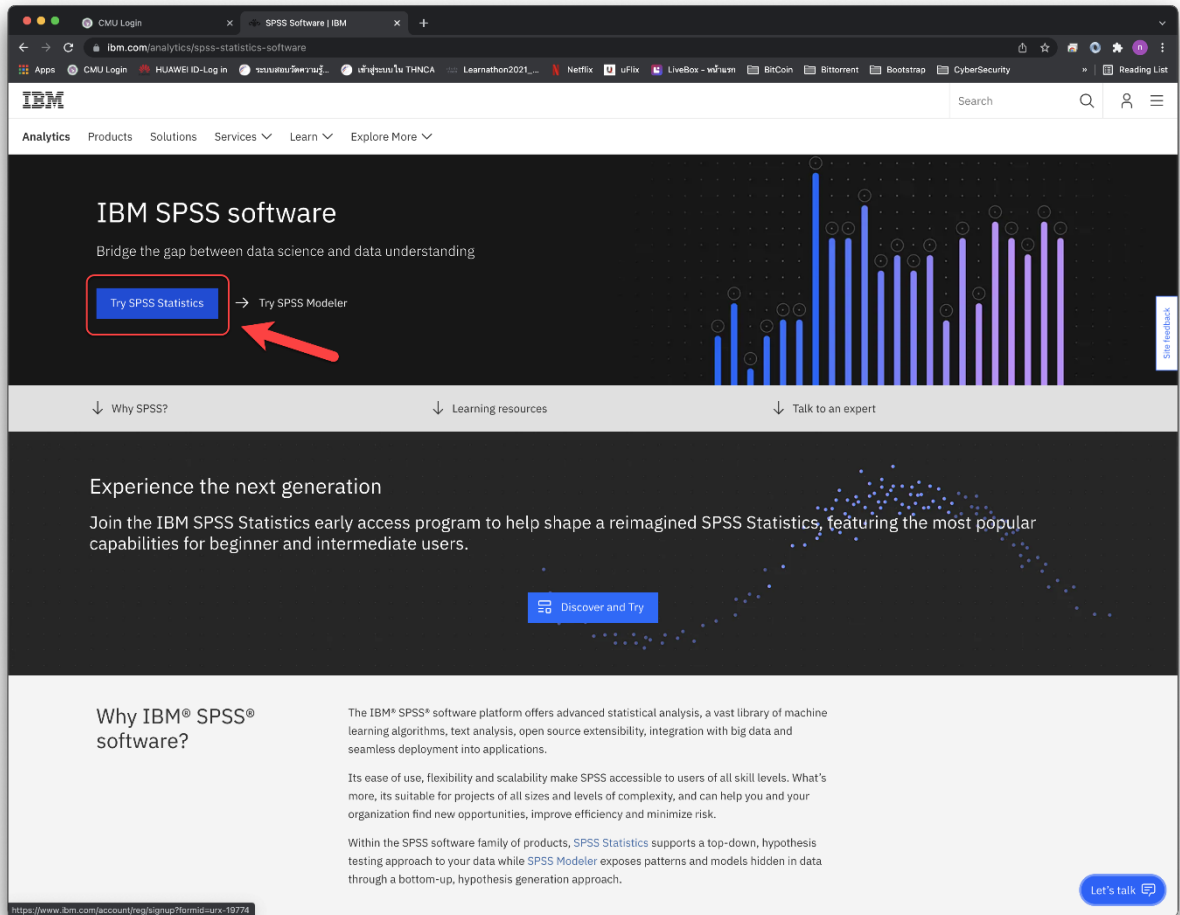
CMU Login
SPSS Software | IBM
ibm.com/analytics/spss-statistics-software
Apps CMU Login HUAWEI ID-Log in ระบบสอบวัดความรู้... เข้าสู่ระบบใน THNCA Learnathon2021_... Netflix uFlix LiveBox - หน้าแรก BitCoin Bittorrent Bootstrap CyberSecurity Reading List

IBM
Search
Analytics Products Solutions Services Learn Explore More

IBM SPSS software
Bridge the gap between data science and data understanding
Try SPSS Statistics
Try SPSS Modeler
Site feedback

Why SPSS? Learning resources Talk to an expert

Experience the next generation
Join the IBM SPSS Statistics early access program to help shape a reimagined SPSS Statistics, featuring the most popular capabilities for beginner and intermediate users.
Discover and Try

Why IBM® SPSS® software?

The IBM® SPSS® software platform offers advanced statistical analysis, a vast library of machine learning algorithms, text analysis, open source extensibility, integration with big data and seamless deployment into applications.

Its ease of use, flexibility and scalability make SPSS accessible to users of all skill levels. What's more, its suitable for projects of all sizes and levels of complexity, and can help you and your organization find new opportunities, improve efficiency and minimize risk.

Within the SPSS software family of products, SPSS Statistics supports a top-down, hypothesis testing approach to your data while SPSS Modeler exposes patterns and models hidden in data through a bottom-up, hypothesis generation approach.

https://www.ibm.com/account/reg/signup?formid=urx-19774
Let's talk